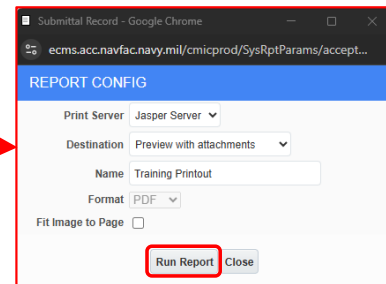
Submittal Record - Google Chrome

ecms.acc.navfac.navy.mil/cmicprod/SysRptParams/accept...

REPORT CONFIG

Print Server Jasper Server

Destination Preview with attachments

Name Training Printout

Format PDF

Fit Image to Page

Run Report Close